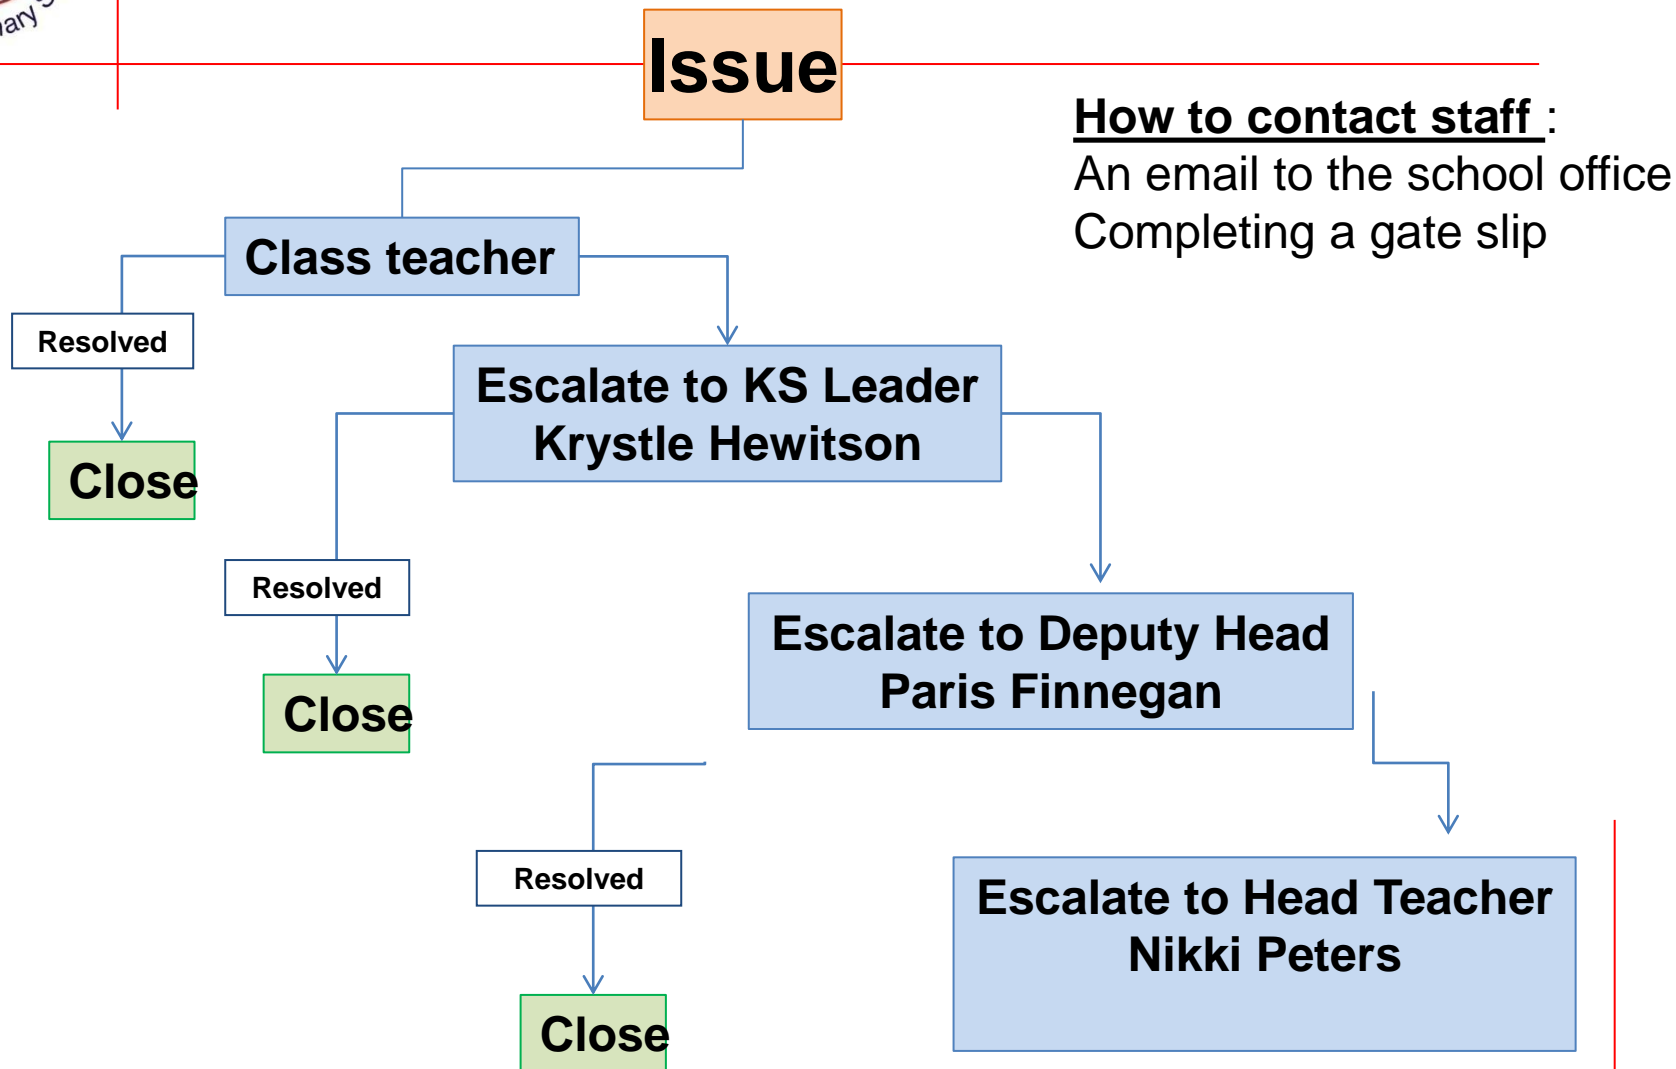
ary's

Issue

How to contact staff :
An email to the school office
Completing a gate slip

Class teacher

Resolved

Close

Escalate to KS Leader
Krystle Hewitson

Resolved

Close

Escalate to Deputy Head
Paris Finnegan

Resolved

Close

Escalate to Head Teacher
Nikki Peters